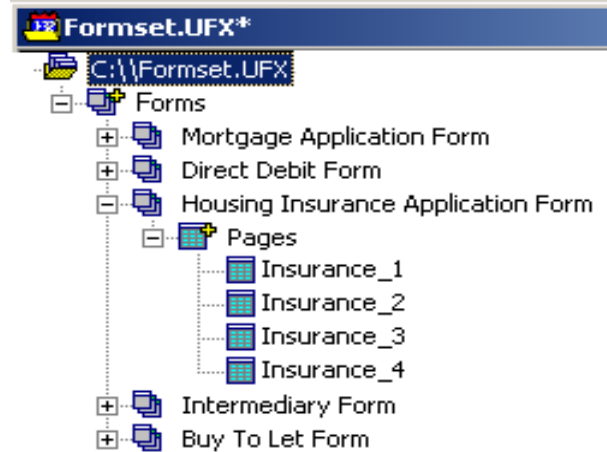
Formset.UFX*
C:\\Formset.UFX
Forms
Mortgage Application Form
Direct Debit Form
Housing Insurance Application Form
Pages
Insurance_1
Insurance_2
Insurance_3
Insurance_4
Intermediary Form
Buy To Let Form